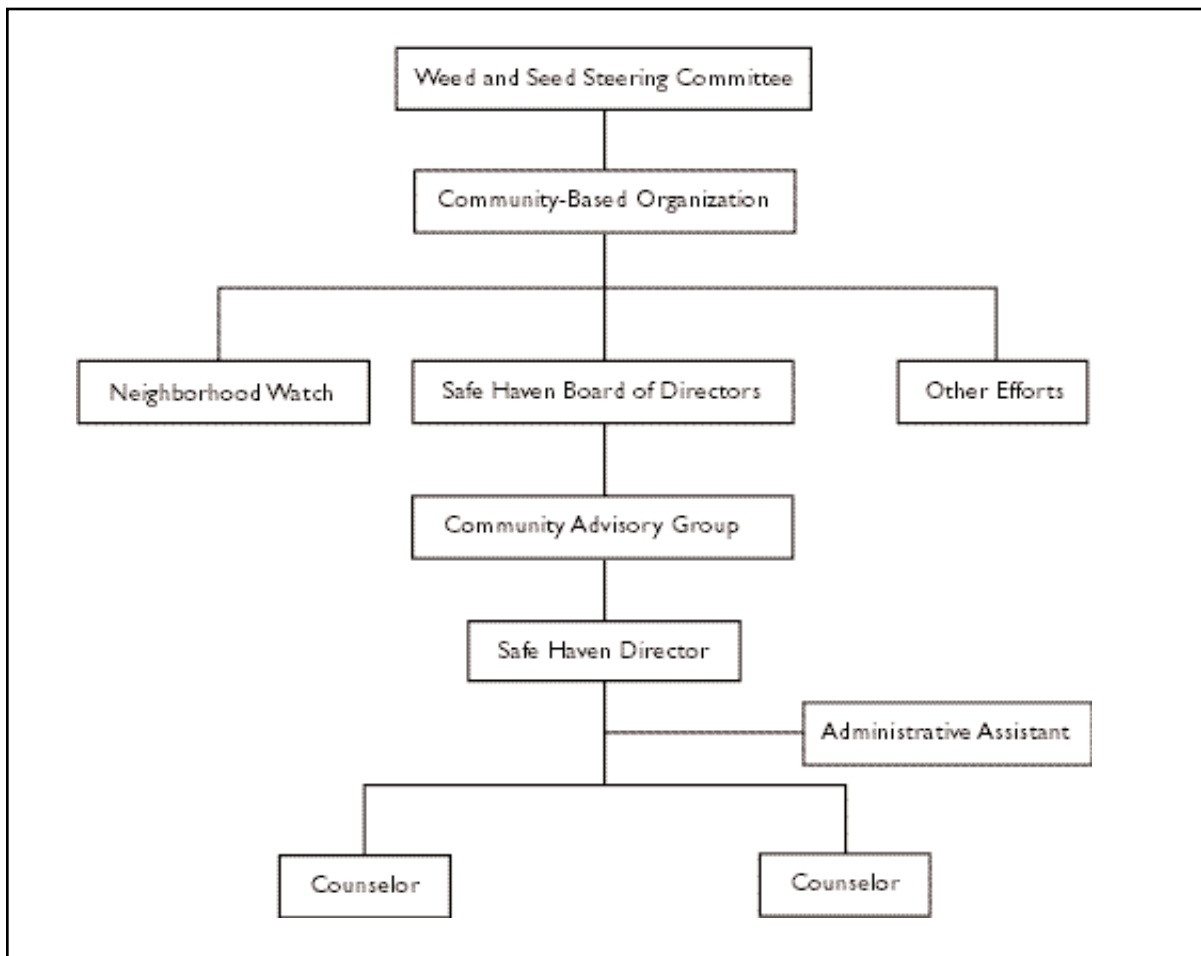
Weed and Seed Steering Committee

Community-Based Organization

Neighborhood Watch

Safe Haven Board of Directors

Other Efforts

Community Advisory Group

Safe Haven Director

Administrative Assistant

Counselor

Counselor